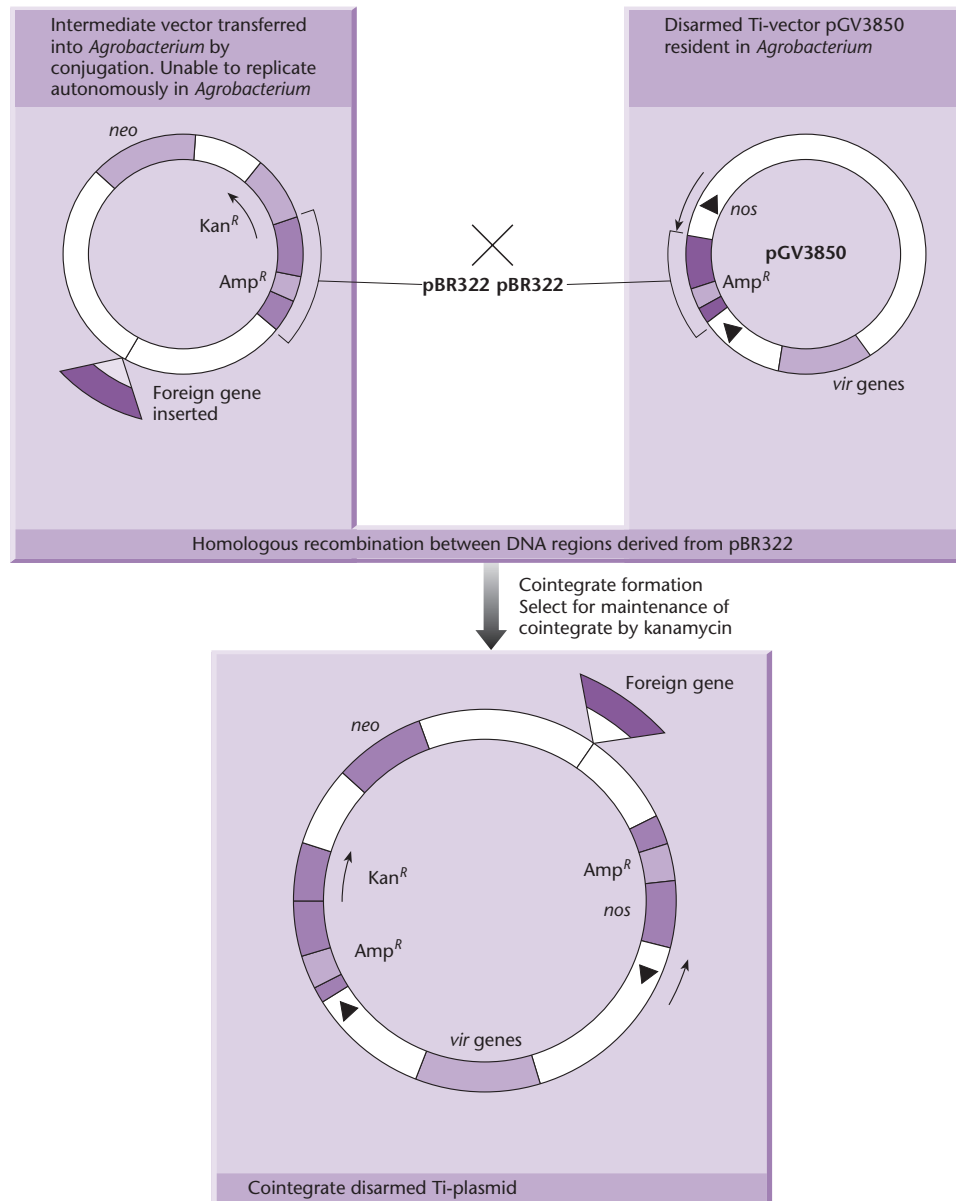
Intermediate vector transferred into Agrobacterium by conjugation. Unable to replicate autonomously in Agrobacterium

neo

Kan$^R$

Amp$^R$

Foreign gene inserted

Disarmed Ti-vector pGV3850 resident in Agrobacterium

nos

pGV3850

Amp$^R$

vir genes

pBR322 pBR322

Homologous recombination between DNA regions derived from pBR322

Cointegrate formation
Select for maintenance of cointegrate by kanamycin

Foreign gene

neo

Kan$^R$

Amp$^R$

Amp$^R$

nos

vir genes

Cointegrate disarmed Ti-plasmid